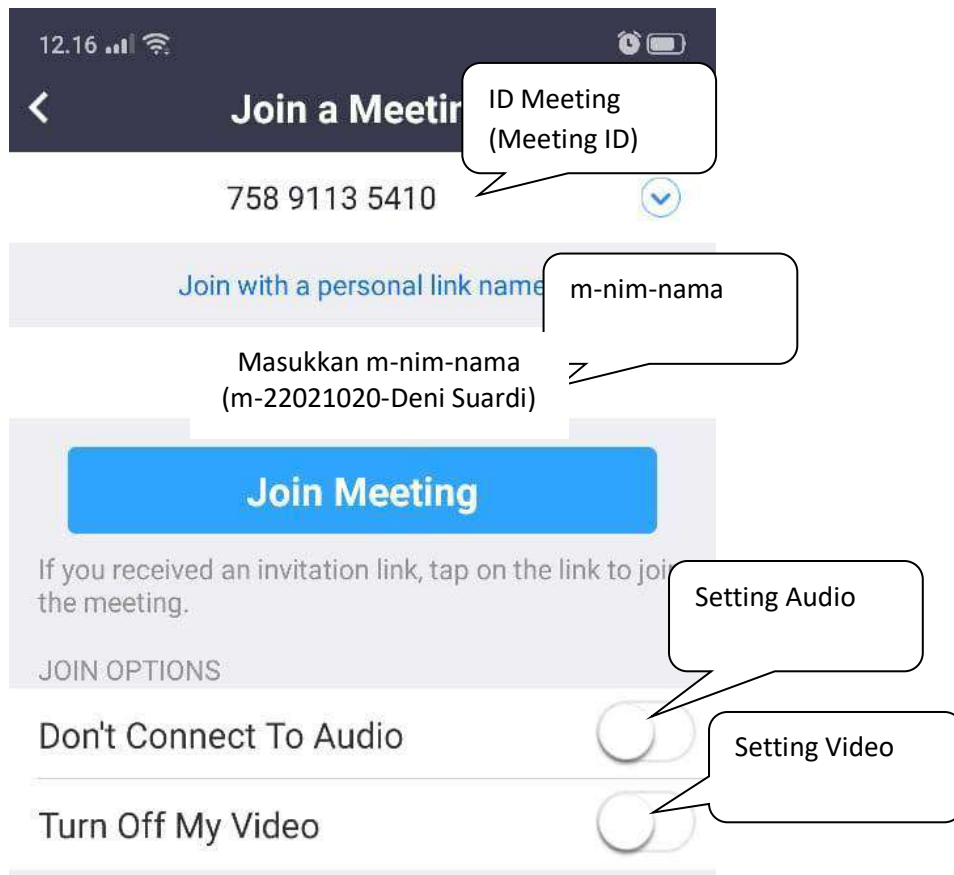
12.16

Join a Meetir

ID Meeting
(Meeting ID)

758 9113 5410

Join with a personal link name

m-nim-nama

Masukkan m-nim-nama
(m-22021020-Deni Suardi)

Join Meeting

If you received an invitation link, tap on the link to joi the meeting.

Setting Audio

JOIN OPTIONS

Don't Connect To Audio

Setting Video

Turn Off My Video